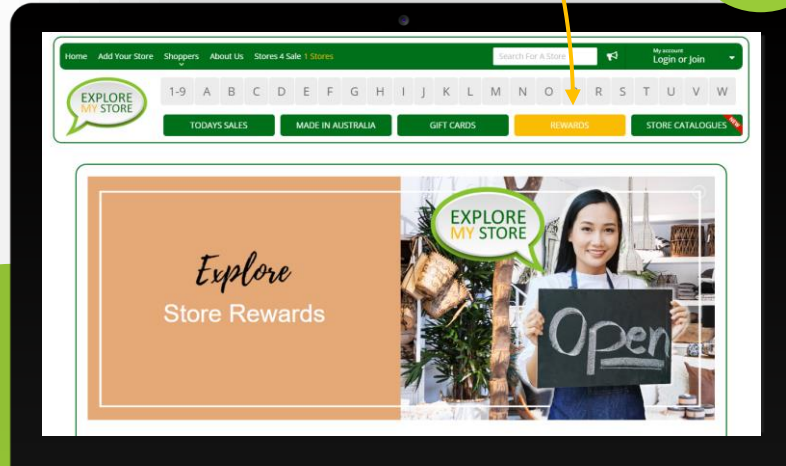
Home Add Your Store Shoppers About Us Stores 4 Sale 1 Stores

Search For A Store

My account
Login or Join

EXPLORE MY STORE

1-9 A B C D E F G H I J K L M N O R S T U V W

TODAYS SALES
MADE IN AUSTRALIA
GIFT CARDS
REWARDS
STORE CATALOGUES
NEW

Explore
Store Rewards

EXPLORE MY STORE

Open